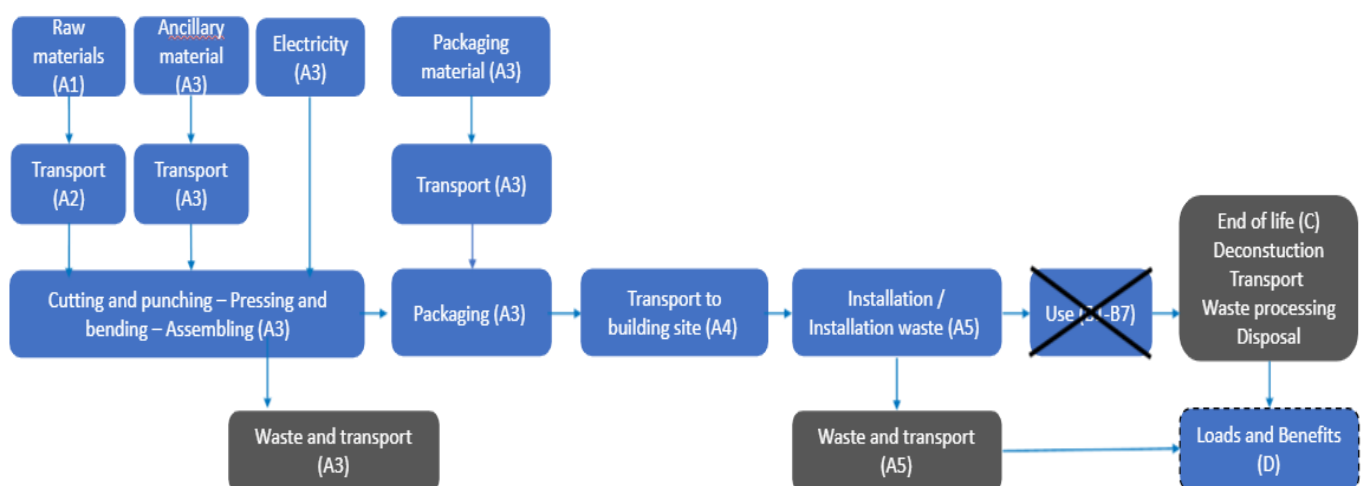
Raw materials (A1)

Ancillary material (A3)

Electricity (A3)

Packaging material (A3)

Transport (A2)

Transport (A3)

Transport (A3)

Cutting and punching – Pressing and bending – Assembling (A3)

Packaging (A3)

Transport to building site (A4)

Installation / Installation waste (A5)

Use ([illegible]-B7)

End of life (C) Deconstuction Transport Waste processing Disposal

Waste and transport (A3)

Waste and transport (A5)

Loads and Benefits (D)